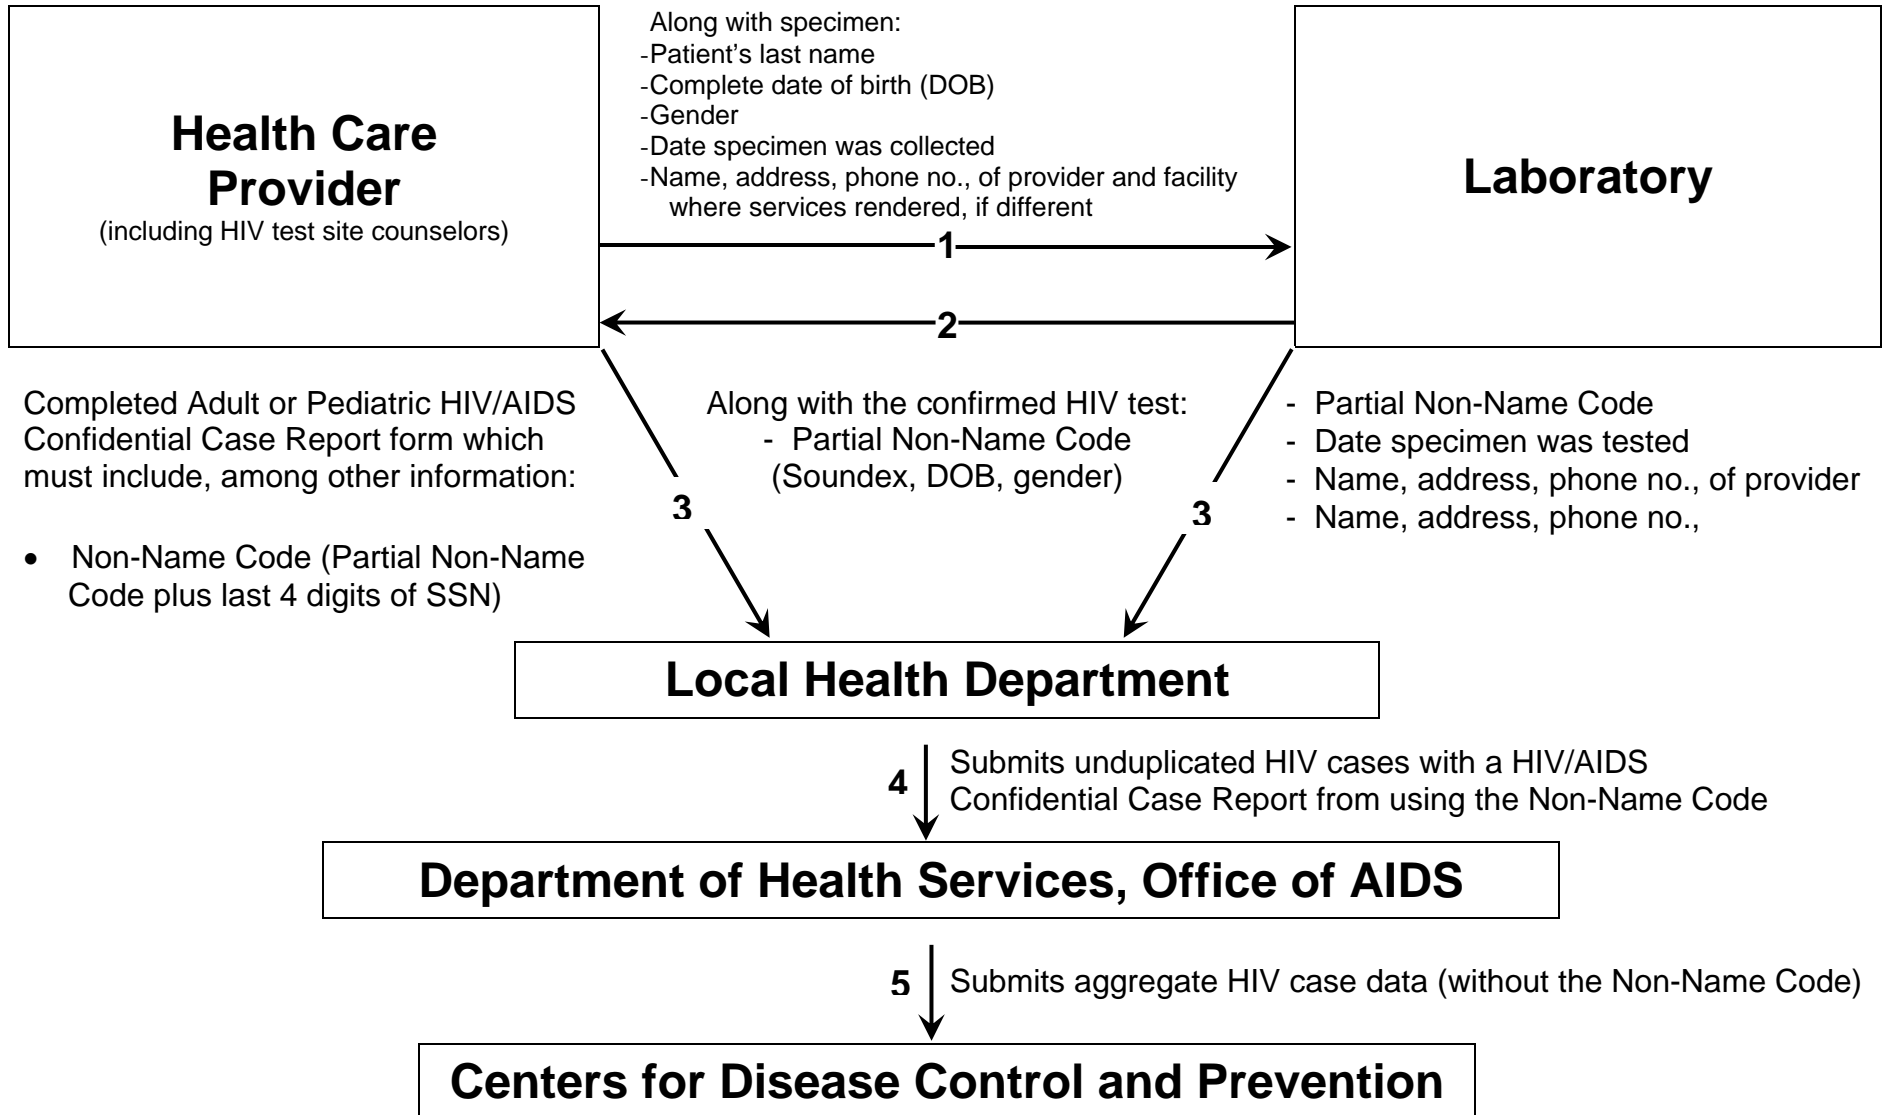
Health Care Provider
(including HIV test site counselors)

Along with specimen:
-Patient's last name
-Complete date of birth (DOB)
-Gender
-Date specimen was collected
-Name, address, phone no., of provider and facility where services rendered, if different

Laboratory

1

2

Completed Adult or Pediatric HIV/AIDS Confidential Case Report form which must include, among other information:

• Non-Name Code (Partial Non-Name Code plus last 4 digits of SSN)

3

Along with the confirmed HIV test:
- Partial Non-Name Code (Soundex, DOB, gender)

3

- Partial Non-Name Code
- Date specimen was tested
- Name, address, phone no., of provider
- Name, address, phone no.,

Local Health Department

4

Submits unduplicated HIV cases with a HIV/AIDS Confidential Case Report from using the Non-Name Code

Department of Health Services, Office of AIDS

5

Submits aggregate HIV case data (without the Non-Name Code)

Centers for Disease Control and Prevention